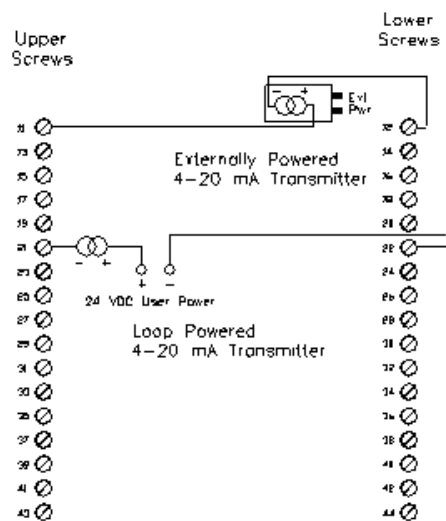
Upper Screws

Lower Screws

Ext Pwr

- +

Externally Powered 4-20 mA Transmitter

- +

+ -

24 VDC User Power

Loop Powered 4-20 mA Transmitter

11
13
15
17
19
21
23
25
27
29
31
33
35
37
39
41
43

12
14
16
18
20
22
24
26
28
30
32
34
36
38
40
42
44